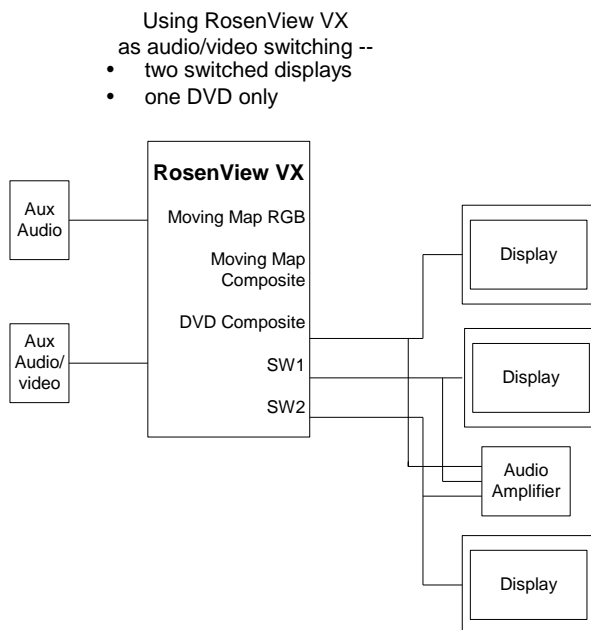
Using RosenView VX
as audio/video switching --
• two switched displays
• one DVD only

Aux Audio

Aux Audio/ video

RosenView VX

Moving Map RGB

Moving Map Composite

DVD Composite

SW1

SW2

Display

Display

Audio Amplifier

Display